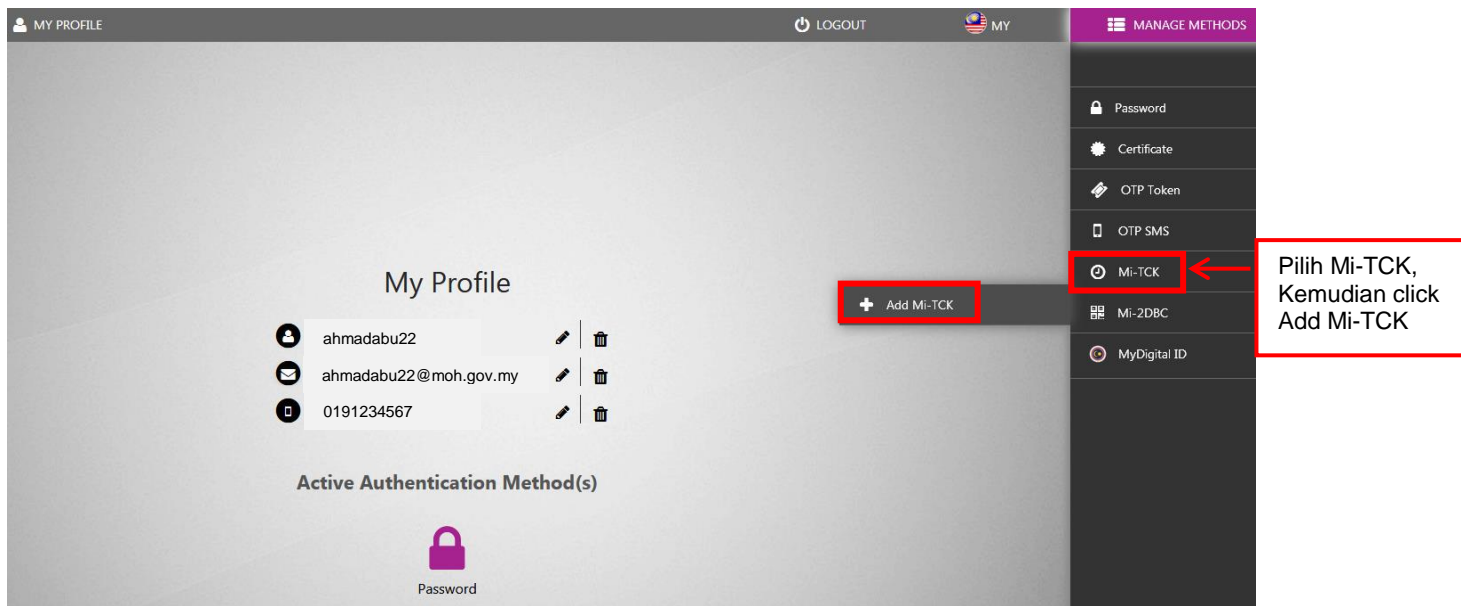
MY PROFILE
LOGOUT
MY
MANAGE METHODS

Password
Certificate
OTP Token
OTP SMS
Mi-TCK
Mi-2DBC
MyDigital ID

Pilih Mi-TCK, Kemudian click Add Mi-TCK

My Profile

Add Mi-TCK

ahmadabu22
ahmadabu22@moh.gov.my
0191234567

Active Authentication Method(s)

Password